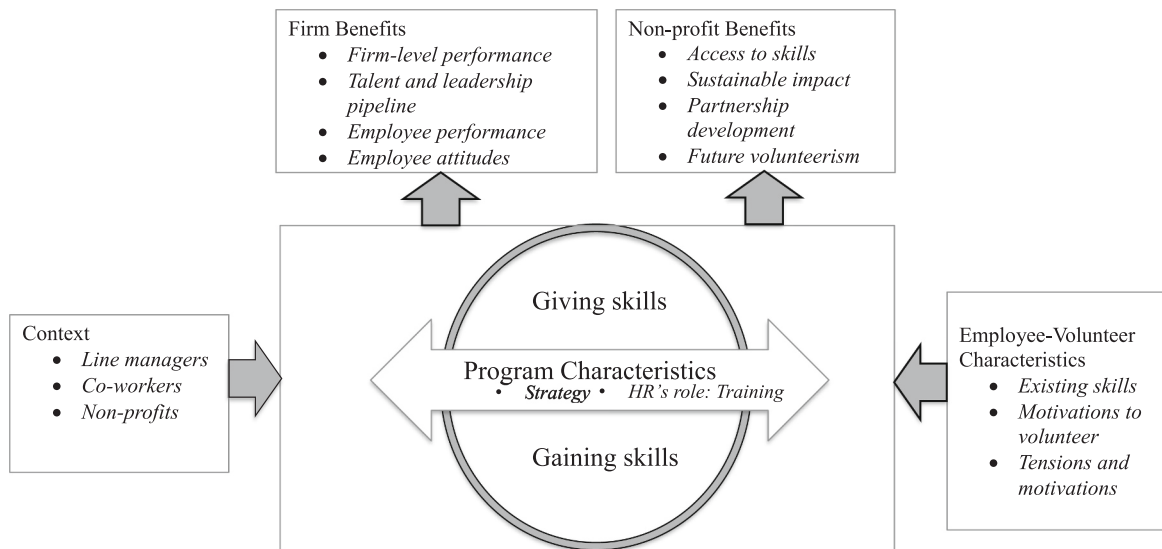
Firm Benefits
- *Firm-level performance*
- *Talent and leadership pipeline*
- *Employee performance*
- *Employee attitudes*

Non-profit Benefits
- *Access to skills*
- *Sustainable impact*
- *Partnership development*
- *Future volunteerism*

Context
- *Line managers*
- *Co-workers*
- *Non-profits*

Giving skills

Program Characteristics
• *Strategy* • *HR's role: Training*

Gaining skills

Employee-Volunteer Characteristics
- *Existing skills*
- *Motivations to volunteer*
- *Tensions and motivations*